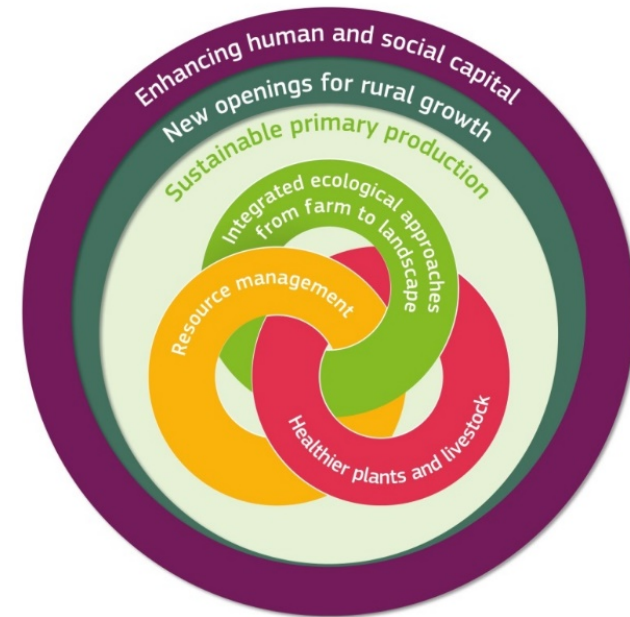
Enhancing human and social capital
New openings for rural growth
Sustainable primary production
Integrated ecological approaches from farm to landscape
Resource management
Healthier plants and livestock